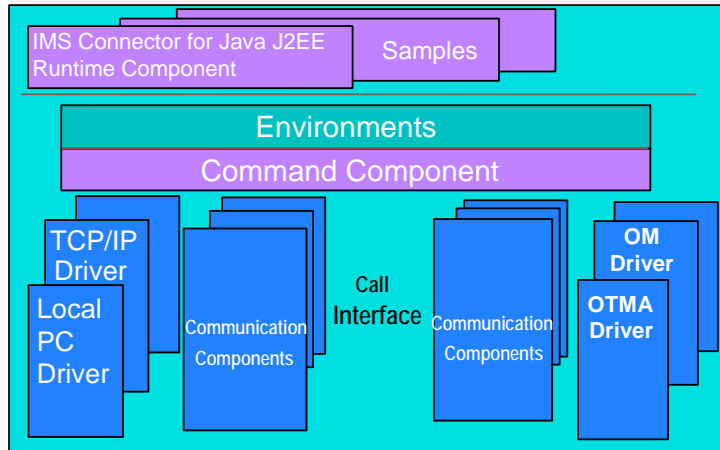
IMS Connector for Java J2EE Runtime Component

Samples

Environments

Command Component

TCP/IP Driver

Local PC Driver

Communication Components

Call Interface

Communication Components

OM Driver

OTMA Driver